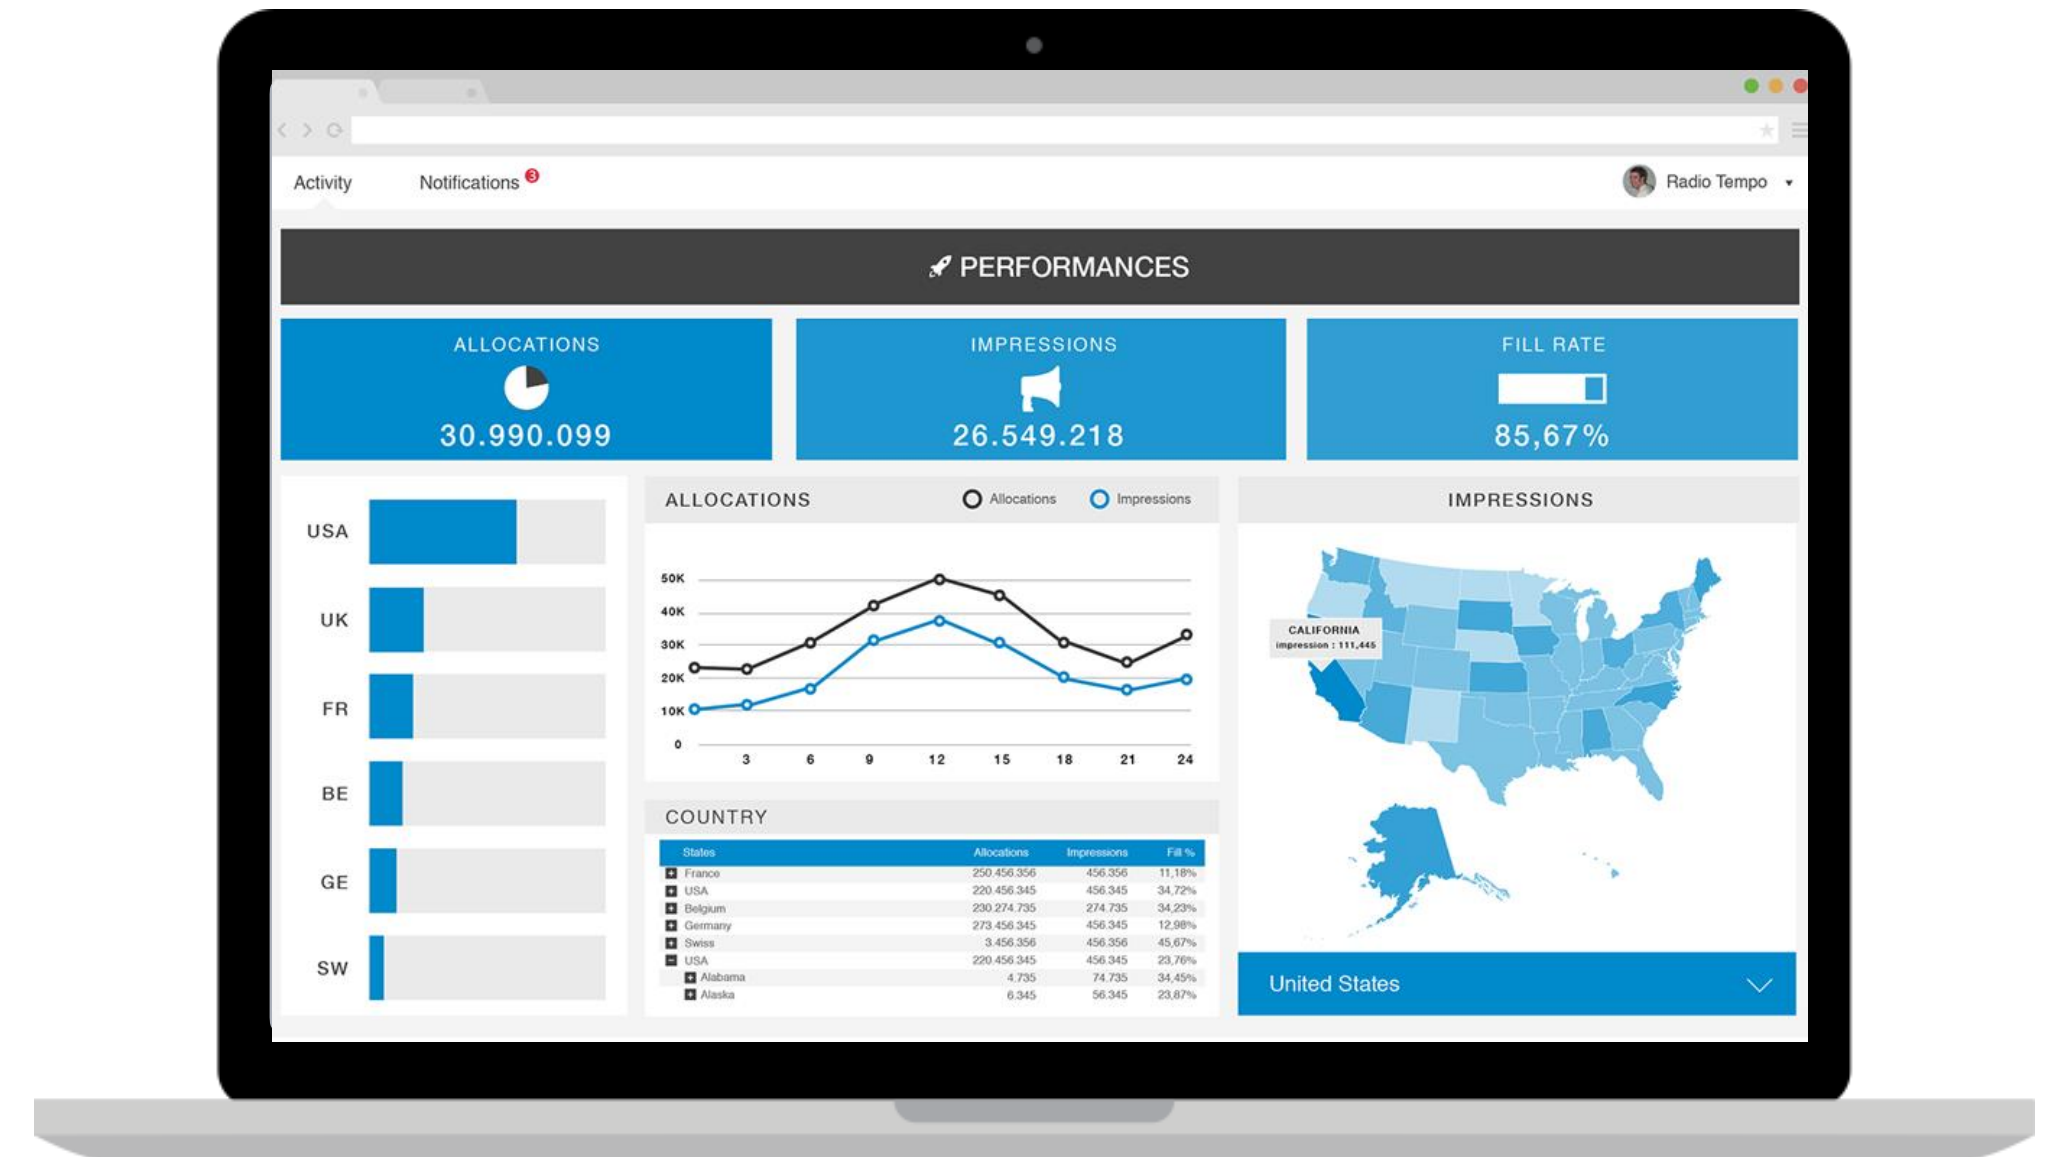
Activity

Notifications 3

Radio Tempo

PERFORMANCES

ALLOCATIONS
30.990.099

IMPRESSIONS
26.549.218

FILL RATE
85,67%

USA

UK

FR

BE

GE

SW

ALLOCATIONS
Allocations
Impressions

50K
40K
30K
20K
10K
0
3 6 9 12 15 18 21 24

IMPRESSIONS

CALIFORNIA
impression : 111,445

COUNTRY

| States | Allocations | Impressions | Fill % |
|---|---|---|---|
| France | 250.456.356 | 456.356 | 11,18% |
| USA | 220.456.345 | 456.345 | 34,72% |
| Belgium | 230.274.735 | 274.735 | 34,23% |
| Germany | 273.456.345 | 456.345 | 12,98% |
| Swiss | 3.456.356 | 456.356 | 45,67% |
| USA | 220.456.345 | 456.345 | 23,76% |
| Alabama | 4.735 | 74.735 | 34,45% |
| Alaska | 6.345 | 56.345 | 23,87% |

United States